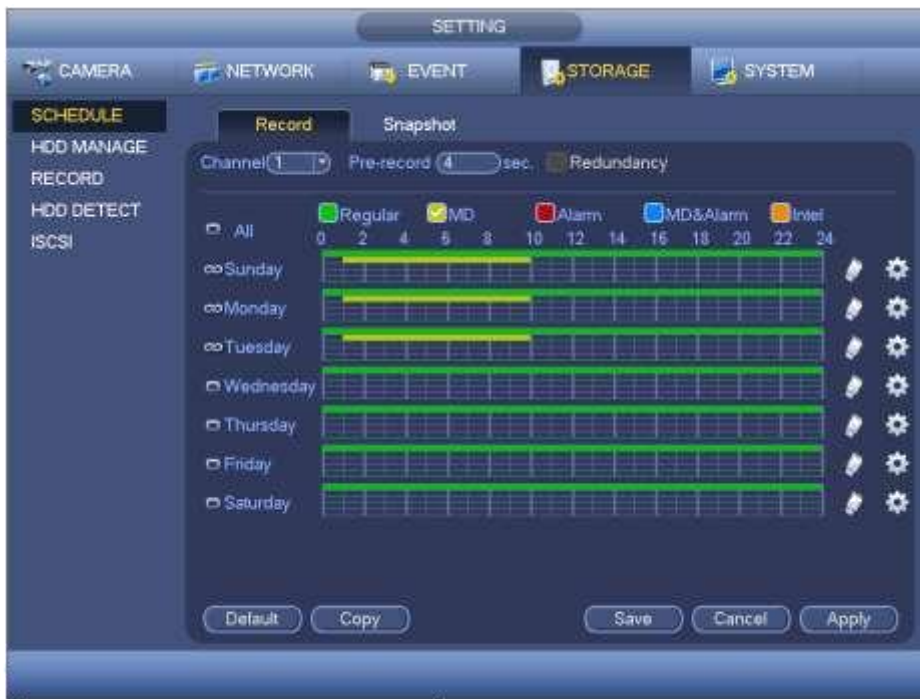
SETTING

CAMERA NETWORK EVENT STORAGE SYSTEM

SCHEDULE
HDD MANAGE
RECORD
HDD DETECT
ISCSI

Record Snapshot

Channel 1 Pre-record 4 sec. Redundancy

Regular MD Alarm MD&Alarm Intel

All 0 2 4 6 8 10 12 14 16 18 20 22 24

Sunday
Monday
Tuesday
Wednesday
Thursday
Friday
Saturday

Default Copy Save Cancel Apply